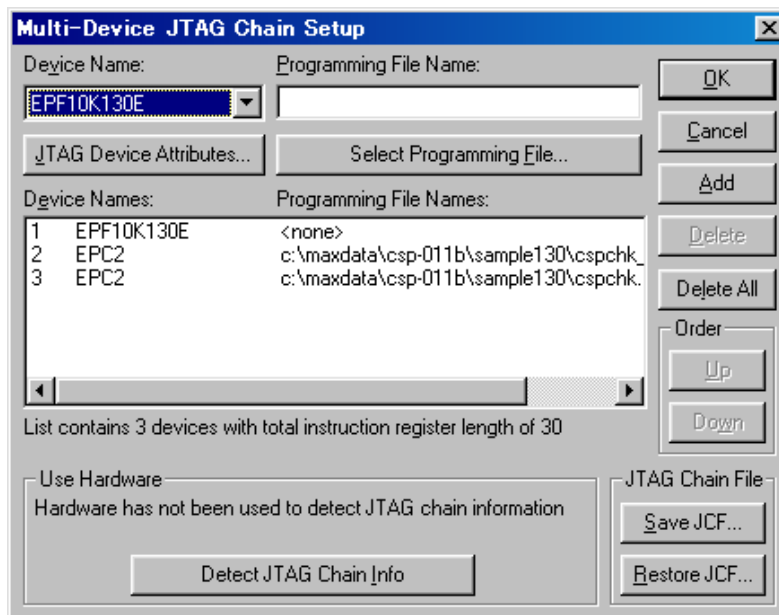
Multi-Device JTAG Chain Setup

Device Name:
EPF10K130E

Programming File Name:

OK
Cancel
Add
Delete
Delete All

JTAG Device Attributes...
Select Programming File...

Device Names:
Programming File Names:

| | | |
|---|---|---|
| 1 | EPF10K130E | <none> |
| 2 | EPC2 | c:\maxdata\csp-011b\sample130\cspchk_ |
| 3 | EPC2 | c:\maxdata\csp-011b\sample130\cspchk. |

Order
Up
Down

List contains 3 devices with total instruction register length of 30

Use Hardware
Hardware has not been used to detect JTAG chain information
Detect JTAG Chain Info

JTAG Chain File
Save JCF...
Restore JCF...